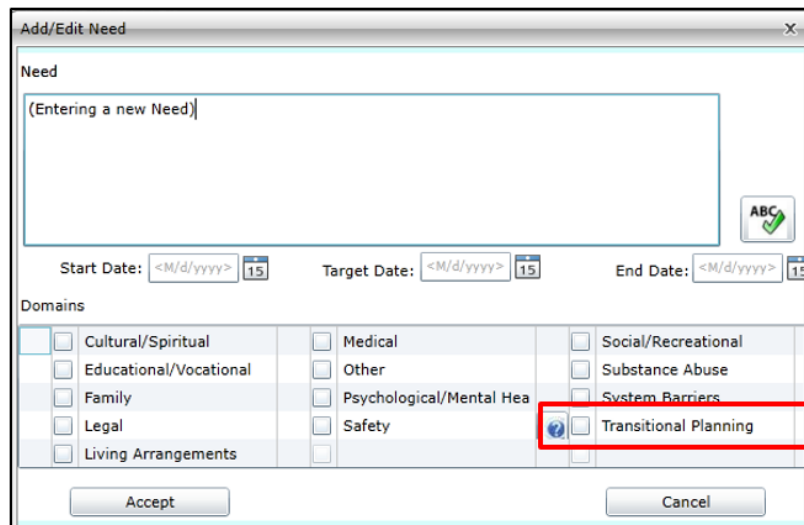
Add/Edit Need

X

Need

(Entering a new Need)

ABC

Start Date: <M/d/yyyy> 15 Target Date: <M/d/yyyy> 15 End Date: <M/d/yyyy> 15

Domains

| Cultural/Spiritual | Medical | Social/Recreational |
|---|---|---|
| Educational/Vocational | Other | Substance Abuse |
| Family | Psychological/Mental Hea | System Barriers |
| Legal | Safety | Transitional Planning |
| Living Arrangements | | |

Accept

Cancel